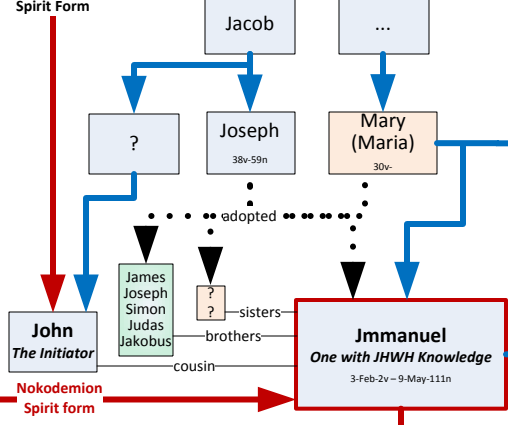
Spirit Form

Jacob

...

?

Joseph
38v-59n

Mary
(Maria)
30v-

adopted

James
Joseph
Simon
Judas
Jakobus

?
?

sisters

brothers

John
The Initiator

cousin

Jmmanuel
One with JHWH Knowledge
3-Feb-2v – 9-May-111n

Nokodemion
Spirit form